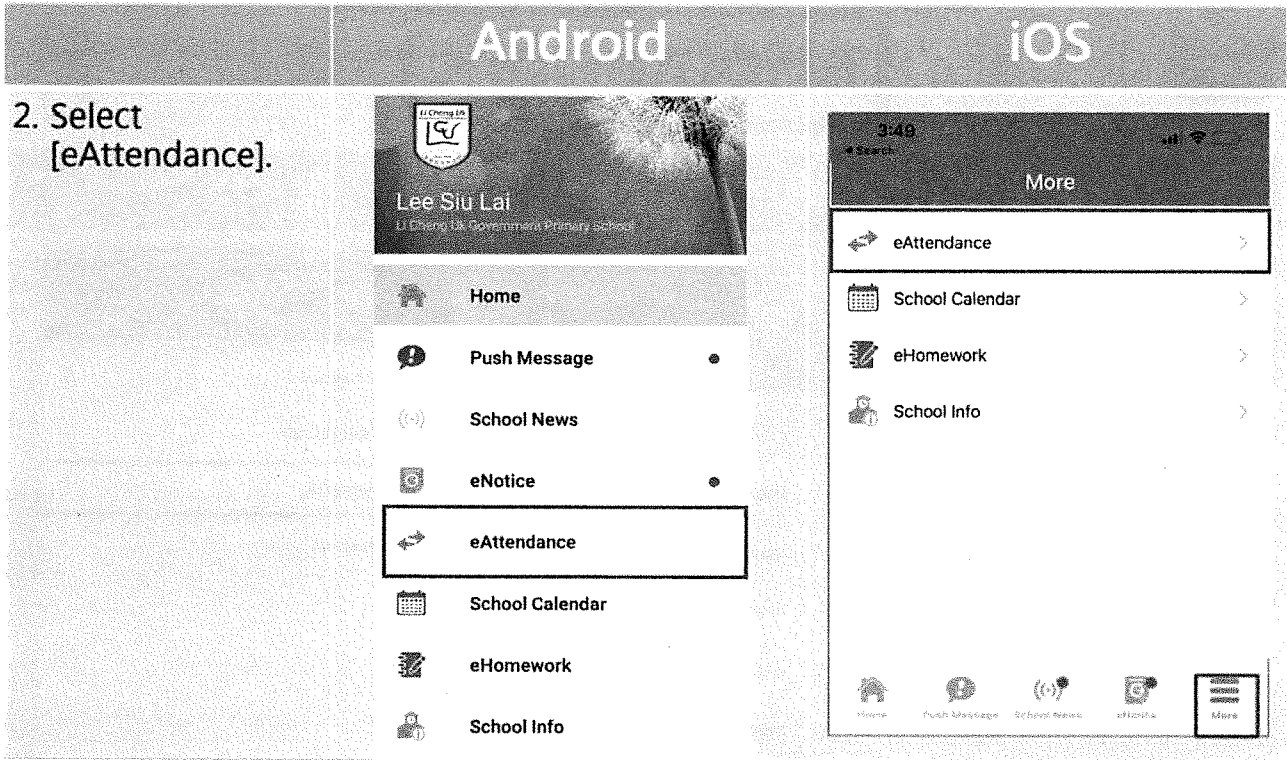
| | Android | iOS |
|---|---|---|
| 2. Select [eAttendance]. | Li Cheng Uk<br>Lee Siu Lai<br>Li Cheng Uk Government Primary School<br>Home<br>Push Message<br>School News<br>eNotice<br>eAttendance<br>School Calendar<br>eHomework<br>School Info | 3:49<br>◂ Search<br>More<br>eAttendance<br>School Calendar<br>eHomework<br>School Info<br>Home Push Message School News eNotice More |